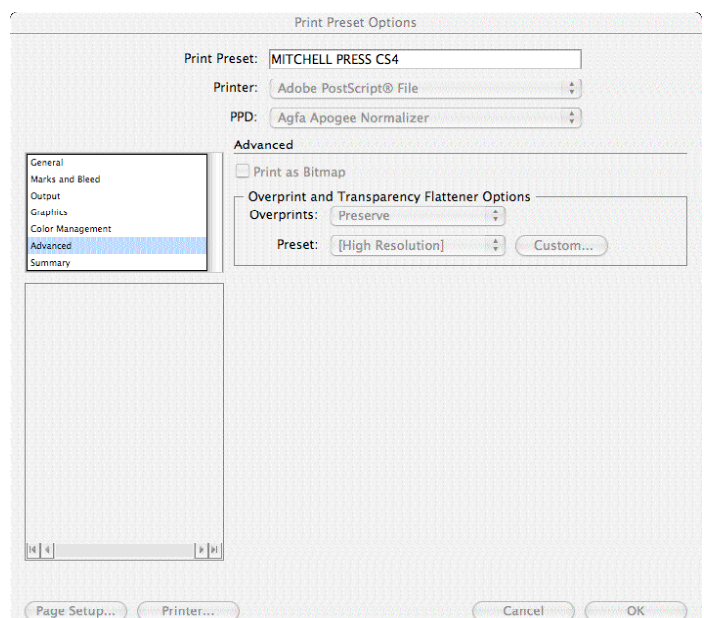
Print Preset Options

Print Preset: MITCHELL PRESS CS4

Printer: Adobe PostScript® File

PPD: Agfa Apogee Normalizer

Advanced

General
Marks and Bleed
Output
Graphics
Color Management
Advanced
Summary

Print as Bitmap

Overprint and Transparency Flattener Options

Overprints: Preserve

Preset: [High Resolution]

Custom...

Page Setup...

Printer...

Cancel

OK